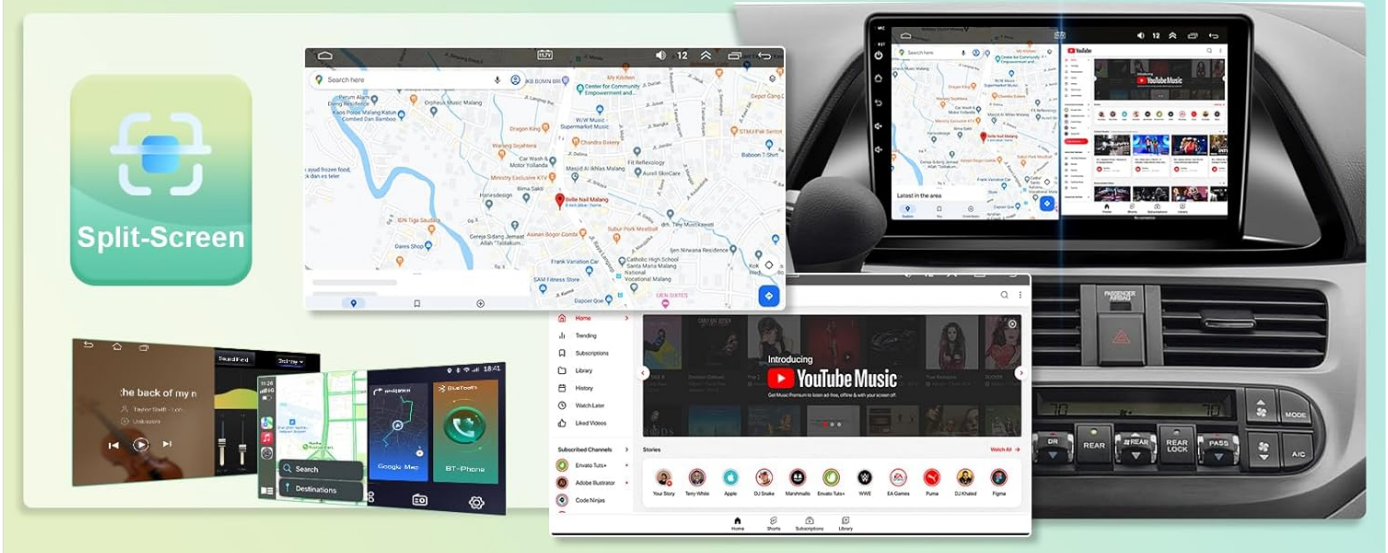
Split-Screen

Search here

12

Mr Kitchen

Center for Community Empowerment and

Orpheus Music Malang

W.W Music - Supermarket Music

Dragon King

Warung Suyahera

Car Wash & Auto Detailing

Fit Reflexology

Minicity Exclusive KTV

Bima Sakti

Bellle Nail Malang

Horiesdesign

Tiny Mini Market

Subur Pork Meatball

Asmen Bogor Gonda

Gereja Sidang Jemaat Allah "Tamaikum

IDN Toga Studio

Daris Shop

SAM Fitness Store

Catholic High School Malang

National Vocational Malang

Home

Trending

Subscriptions

Library

History

Watch Later

Liked Videos

Subscribed Channels

Envato Tuts+

Adobe Illustrator

Code Ninjas

Introducing

YouTube Music

Stories

Watch All

Your Story

Terry White

Apple

DJ Snake

Marshmello

Envato Tuts+

WWE

EA Games

Puma

DJ Khaled

Figma

Home

Shorts

Subscriptions

Library

he back of my n

Taylor Swift

Unknown

18:41

Bluetooth

Search

Destinations

Google Map

BT-Phone

YouTube

YouTube Music

Latest in the area

PASSENGER AIRBAG

MODE

REAR

REAR

REAR LOCK

PASS

A/C